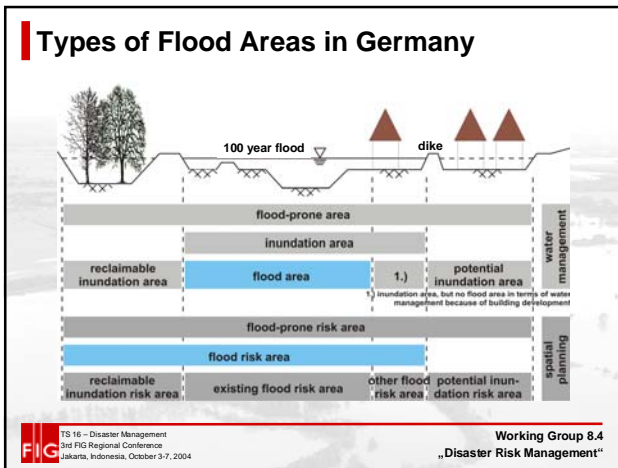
Types of Flood Areas in Germany

100 year flood

dike

flood-prone area

inundation area

reclaimable inundation area

flood area

1.)

potential inundation area

water management

1.) inundation area, but no flood area in terms of water management because of building development

flood-prone risk area

flood risk area

reclaimable inundation risk area

existing flood risk area

other flood risk area

potential inundation risk area

spatial planning

FIG

TS 16 – Disaster Management
3rd FIG Regional Conference
Jakarta, Indonesia, October 3-7, 2004

Working Group 8.4
„Disaster Risk Management“